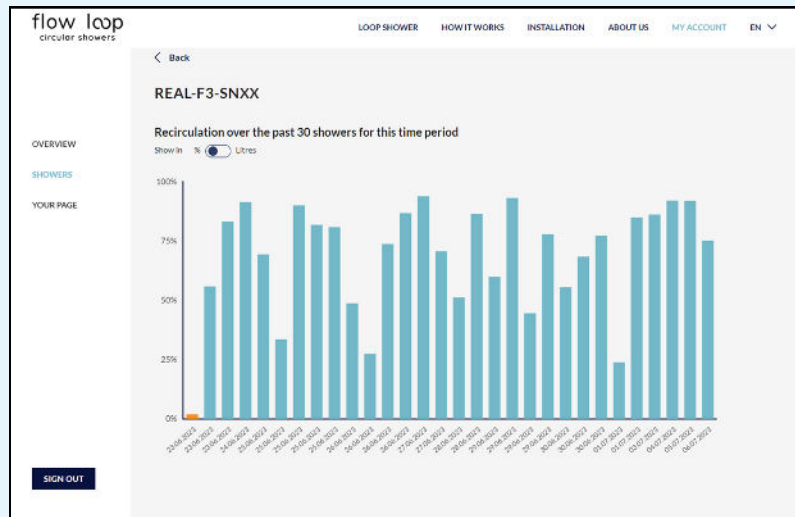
flow loop
circular showers

LOOP SHOWER HOW IT WORKS INSTALLATION ABOUT US MY ACCOUNT EN

OVERVIEW
SHOWERS
YOUR PAGE

SIGN OUT

Back

REAL-F3-SNXX

Recirculation over the past 30 showers for this time period

Show in % Litres

100%
75%
50%
25%
0%

22.06.2023 23.06.2023 23.06.2023 24.06.2023 24.06.2023 25.06.2023 25.06.2023 25.06.2023 25.06.2023 26.06.2023 26.06.2023 26.06.2023 26.06.2023 27.06.2023 27.06.2023 27.06.2023 28.06.2023 28.06.2023 29.06.2023 29.06.2023 29.06.2023 29.06.2023 30.06.2023 30.06.2023 30.06.2023 01.07.2023 01.07.2023 02.07.2023 04.07.2023 05.07.2023 06.07.2023